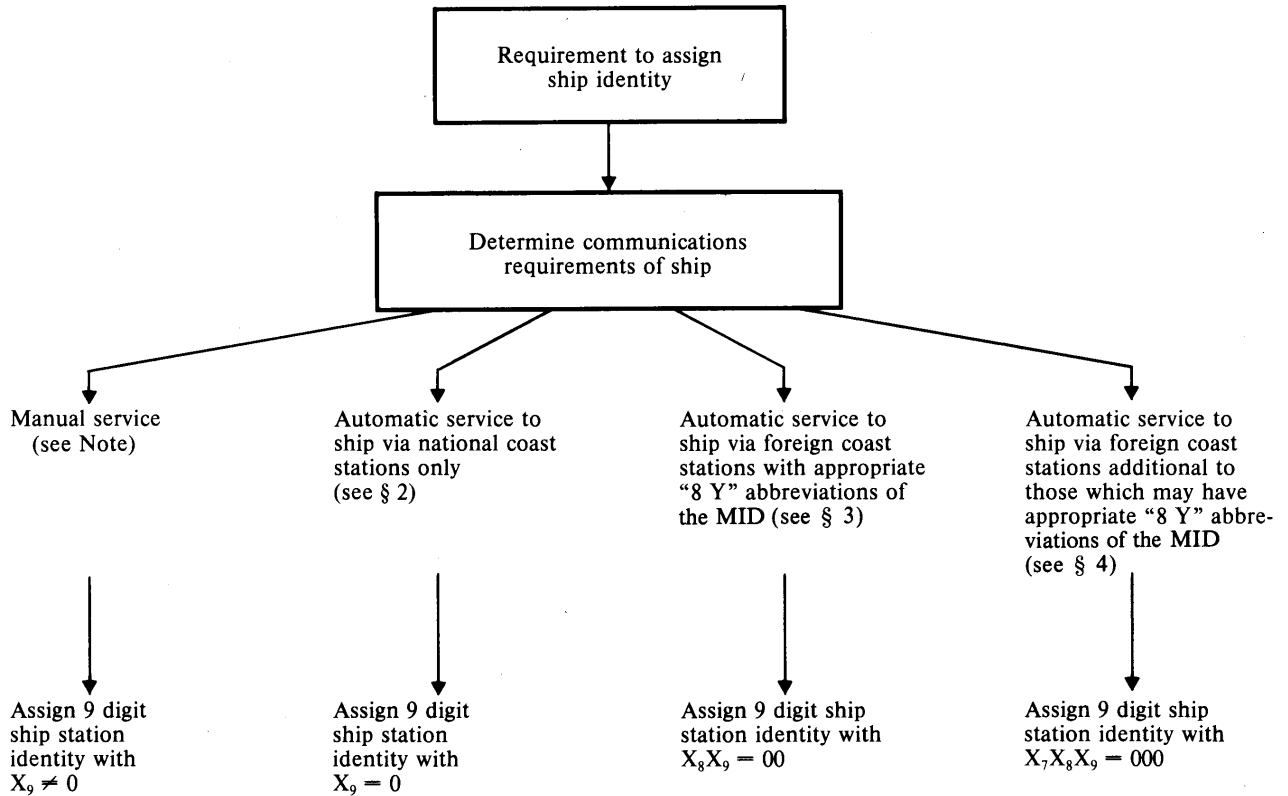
Requirement to assign ship identity

Determine communications requirements of ship

Manual service (see Note)

Automatic service to ship via national coast stations only (see § 2)

Automatic service to ship via foreign coast stations with appropriate "8 Y" abbreviations of the MID (see § 3)

Automatic service to ship via foreign coast stations additional to those which may have appropriate "8 Y" abbreviations of the MID (see § 4)

Assign 9 digit ship station identity with $X_9 \neq 0$

Assign 9 digit ship station identity with $X_9 = 0$

Assign 9 digit ship station identity with $X_8X_9 = 00$

Assign 9 digit ship station identity with $X_7X_8X_9 = 000$